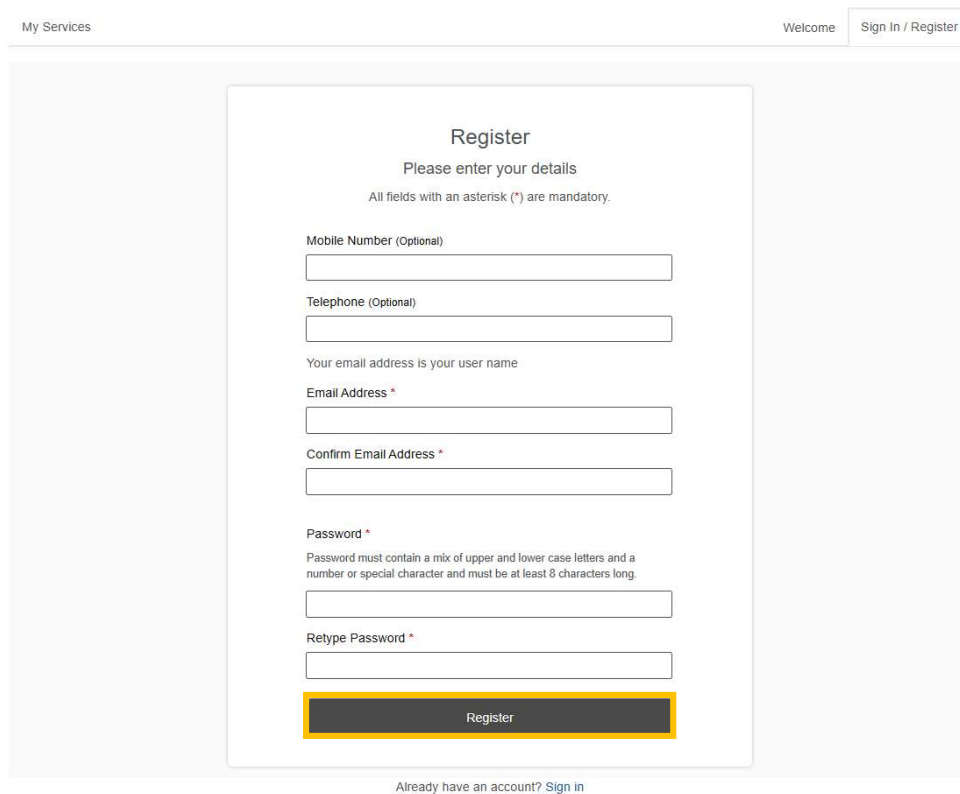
My Services

Welcome

Sign In / Register

Register

Please enter your details

All fields with an asterisk (*) are mandatory.

Mobile Number (Optional)

Telephone (Optional)

Your email address is your user name

Email Address *

Confirm Email Address *

Password *

Password must contain a mix of upper and lower case letters and a number or special character and must be at least 8 characters long.

Retype Password *

Register

Already have an account? Sign in